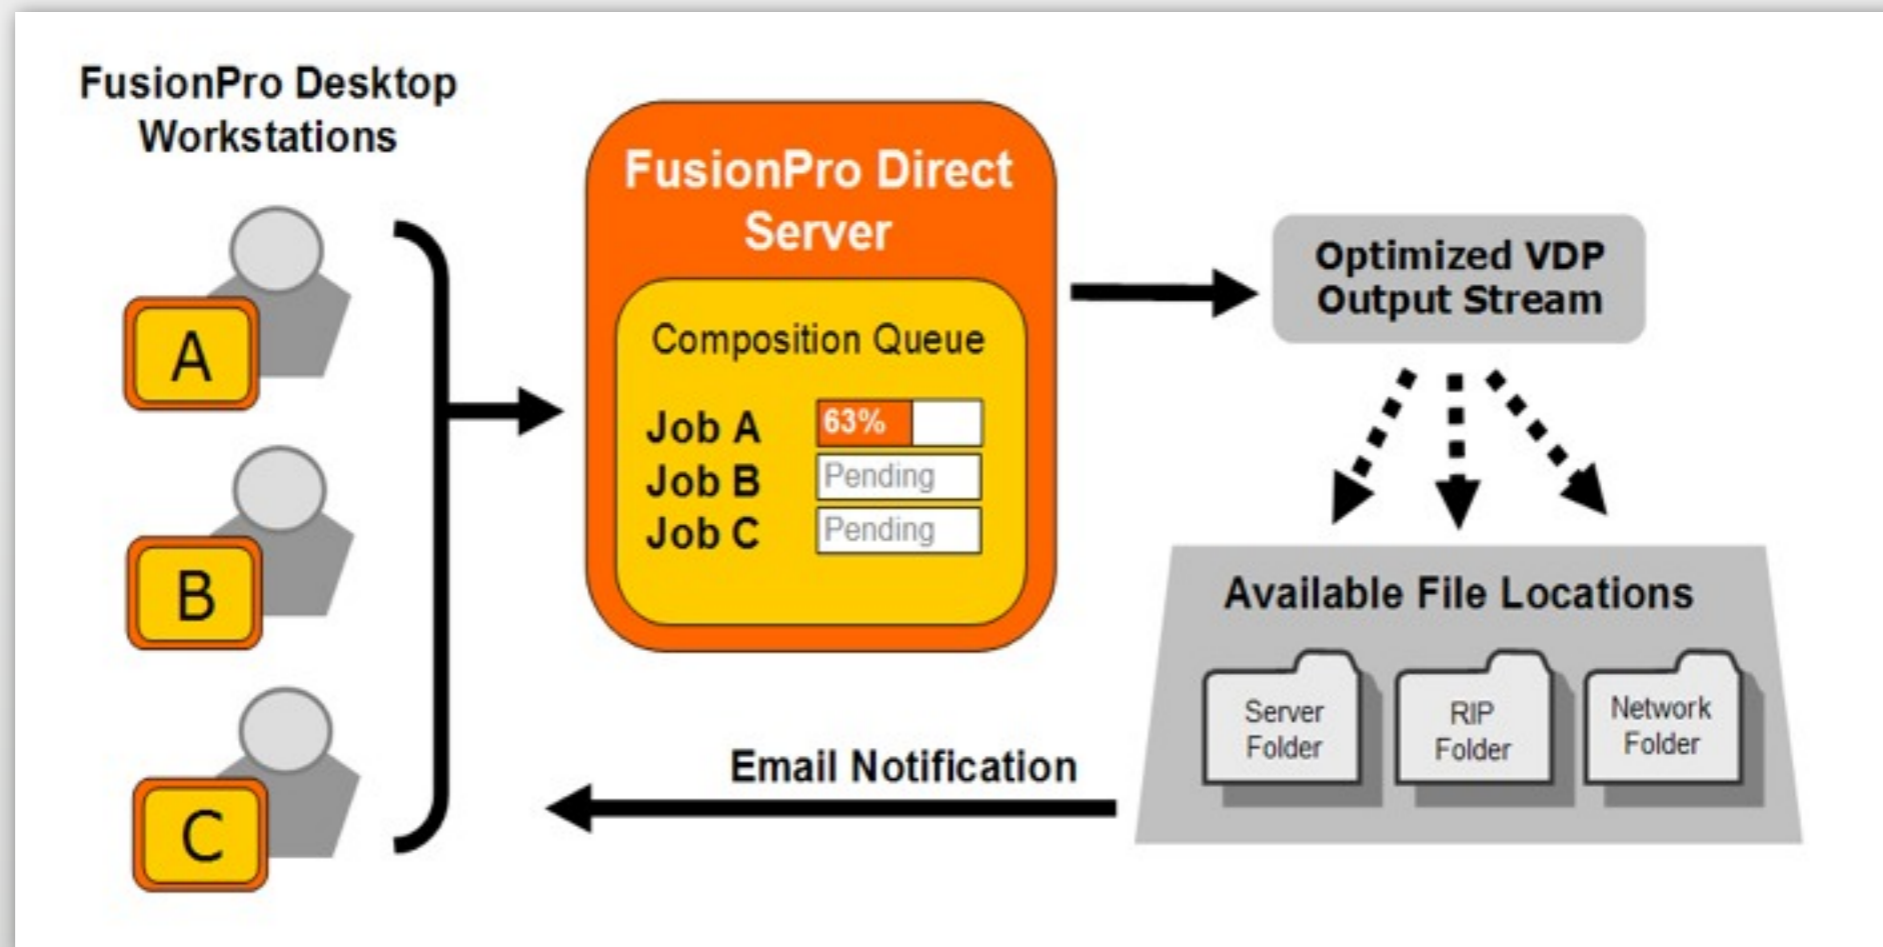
FusionPro Desktop Workstations

A

B

C

FusionPro Direct Server

Composition Queue

Job A 63%
Job B Pending
Job C Pending

Optimized VDP Output Stream

Available File Locations

Server Folder

RIP Folder

Network Folder

Email Notification